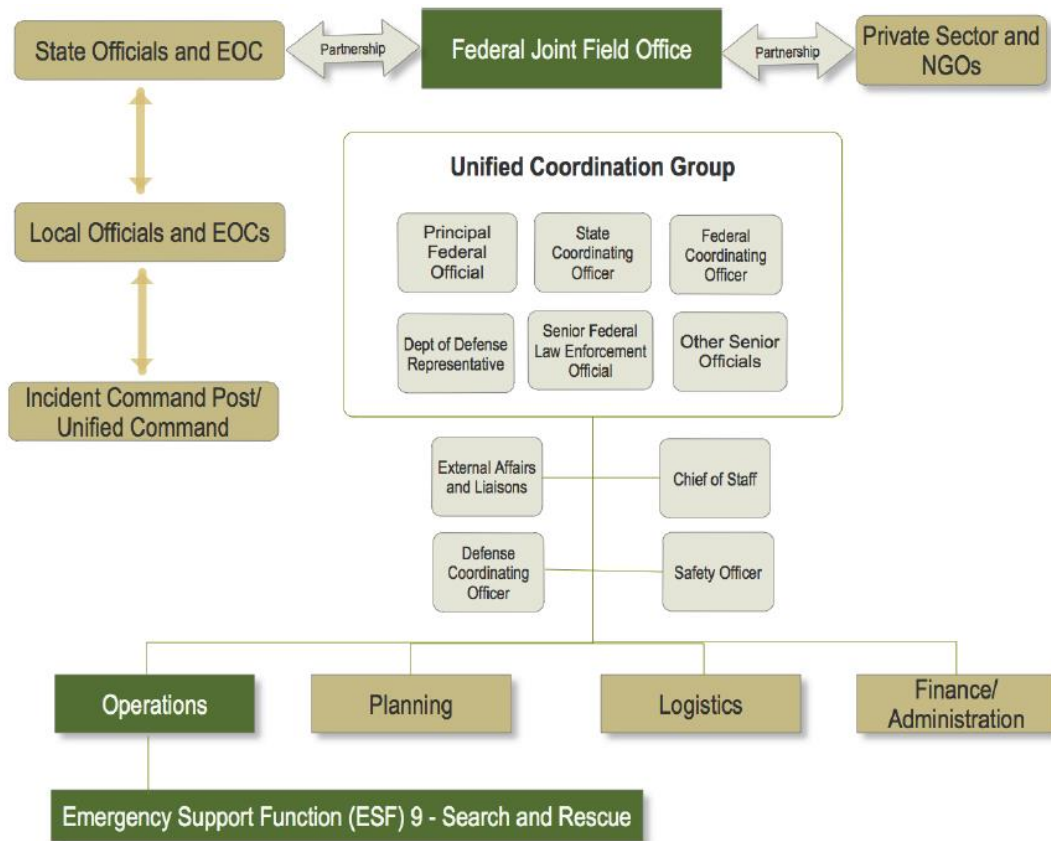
State Officials and EOC

Partnership

Federal Joint Field Office

Partnership

Private Sector and NGOs

Local Officials and EOCs

Incident Command Post/ Unified Command

Unified Coordination Group

Principal Federal Official

State Coordinating Officer

Federal Coordinating Officer

Dept of Defense Representative

Senior Federal Law Enforcement Official

Other Senior Officials

External Affairs and Liaisons

Chief of Staff

Defense Coordinating Officer

Safety Officer

Operations

Planning

Logistics

Finance/ Administration

Emergency Support Function (ESF) 9 - Search and Rescue